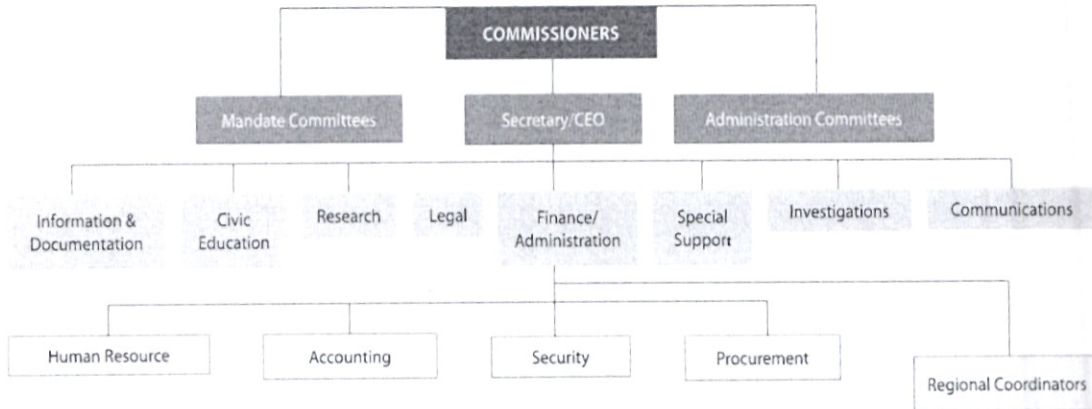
COMMISSIONERS

Mandate Committees

Secretary/CEO

Administration Committees

Information & Documentation

Civic Education

Research

Legal

Finance/ Administration

Special Support

Investigations

Communications

Human Resource

Accounting

Security

Procurement

Regional Coordinators